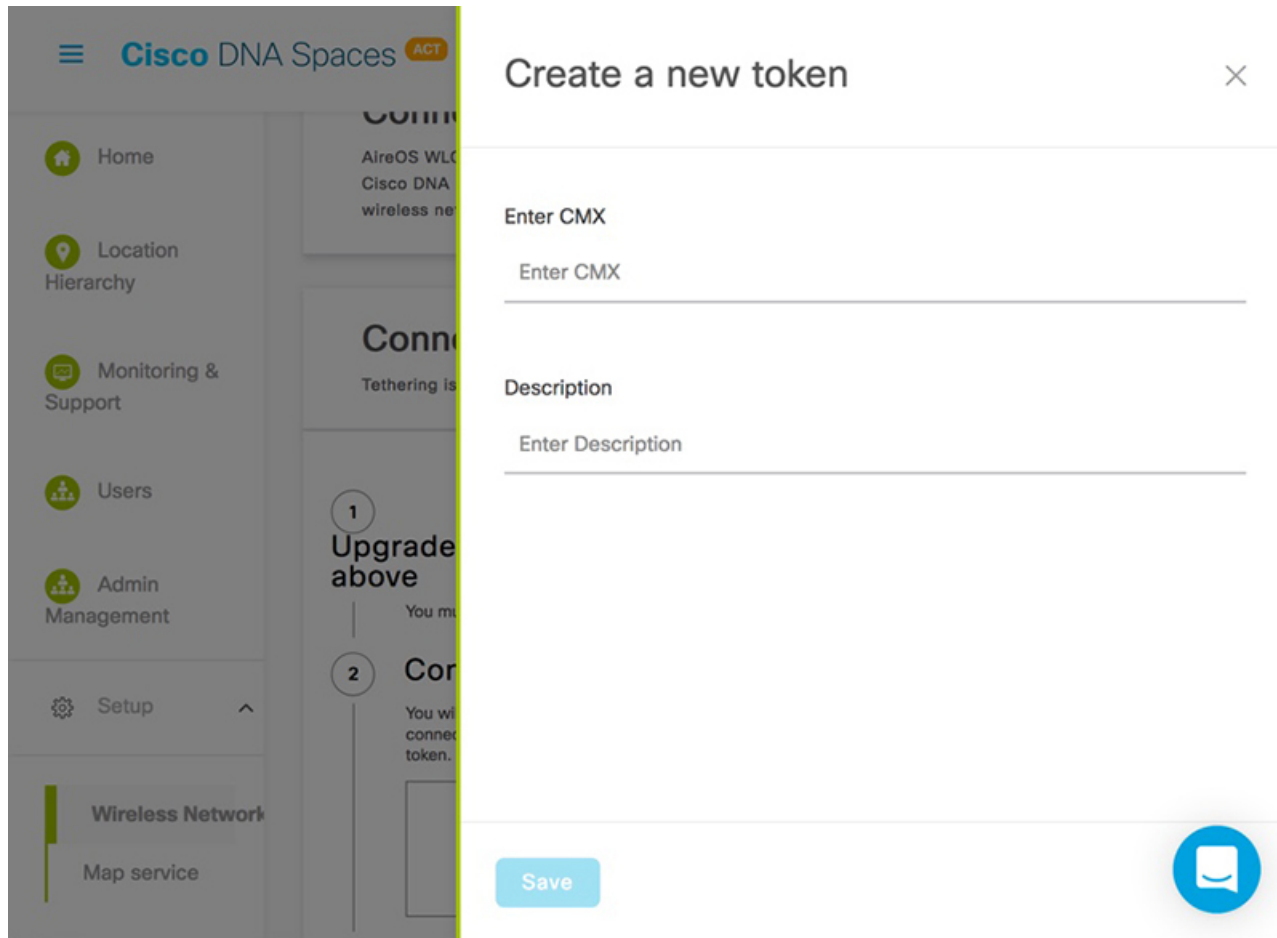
Cisco DNA Spaces ACT

Home

Location Hierarchy

Monitoring & Support

Users

Admin Management

Setup

Wireless Network

Map service

Conn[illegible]

AireOS WL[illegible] Cisco DNA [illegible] wireless ne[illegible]

Conn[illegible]

Tethering is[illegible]

1

Upgrade above

You m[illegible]

2

Co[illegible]

You wi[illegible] conne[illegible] token.

Create a new token

×

Enter CMX

Enter CMX

Description

Enter Description

Save